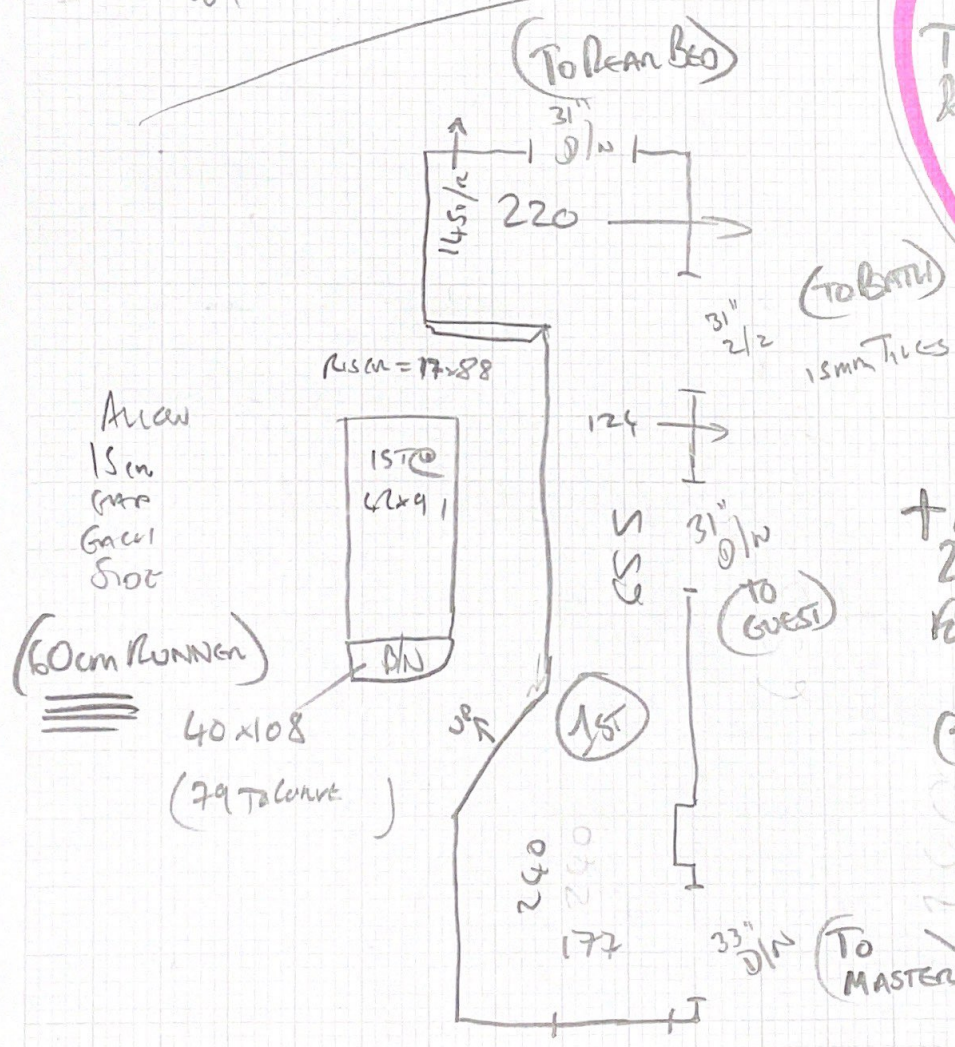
(To Rear Bed)

31" D/N

145 1/2

220

(To Bath)

31" 2/2

15mm Tiles

Riser = 17x88

124

Allow 15cm gap each side

1st
42x91

D/N

(60cm Runner)

40x108

(79 To curve)

U
S
E

31" D/N

(To Guest)

Up

1st

240

177

33" D/N

(To Master